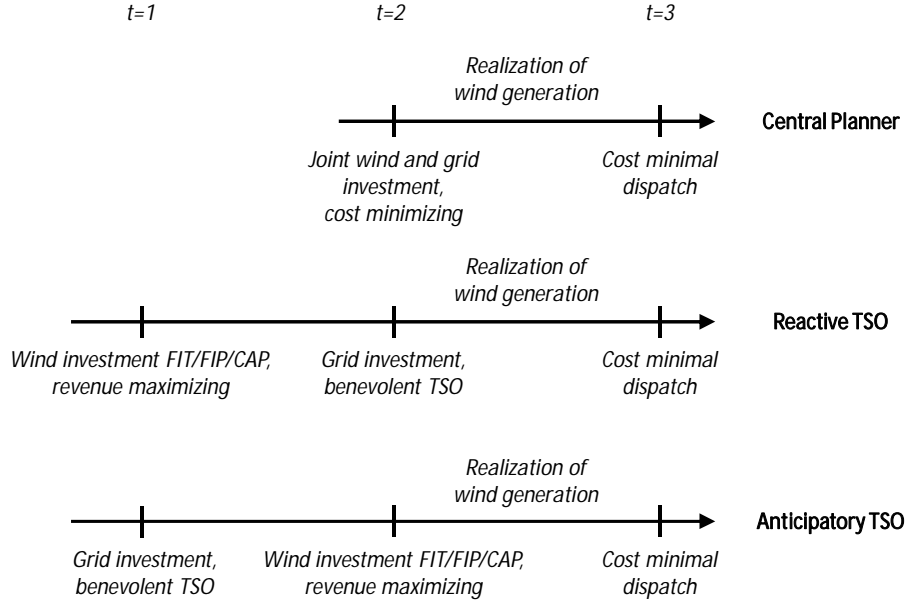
t=1 t=2 t=3

Realization of wind generation

Central Planner

Joint wind and grid investment, cost minimizing

Cost minimal dispatch

Realization of wind generation

Reactive TSO

Wind investment FIT/FIP/CAP, revenue maximizing

Grid investment, benevolent TSO

Cost minimal dispatch

Realization of wind generation

Anticipatory TSO

Grid investment, benevolent TSO

Wind investment FIT/FIP/CAP, revenue maximizing

Cost minimal dispatch